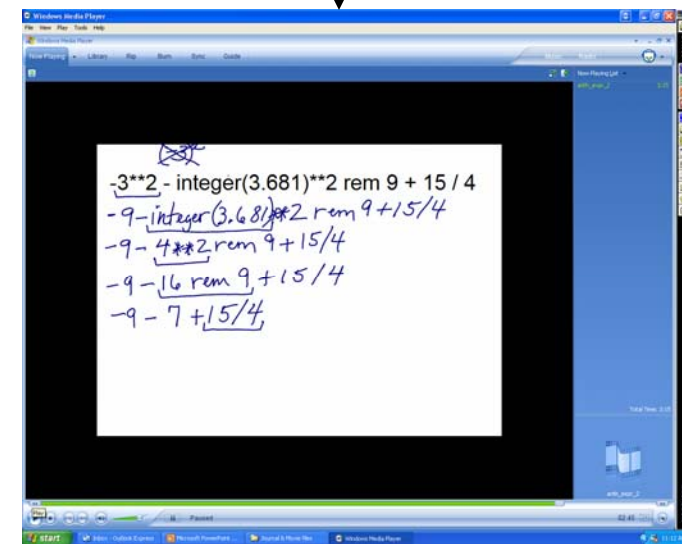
Windows Media Player
File View Play Tools Help
Windows Media Player
Now Playing Library Rip Burn Sync Guide
Now Playing List
arith_expr_2
-3**2 - integer(3.681)**2 rem 9 + 15 / 4
-9 - integer(3.681)**2 rem 9+15/4
-9 - 4**2 rem 9+15/4
-9 - 16 rem 9 + 15/4
-9 - 7 + 15/4
Total Time: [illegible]
arith_expr_2
Paused
02:45
start
Inbox - Outlook Express
Microsoft PowerPoint ...
Journal & Movie files
Windows Media Player